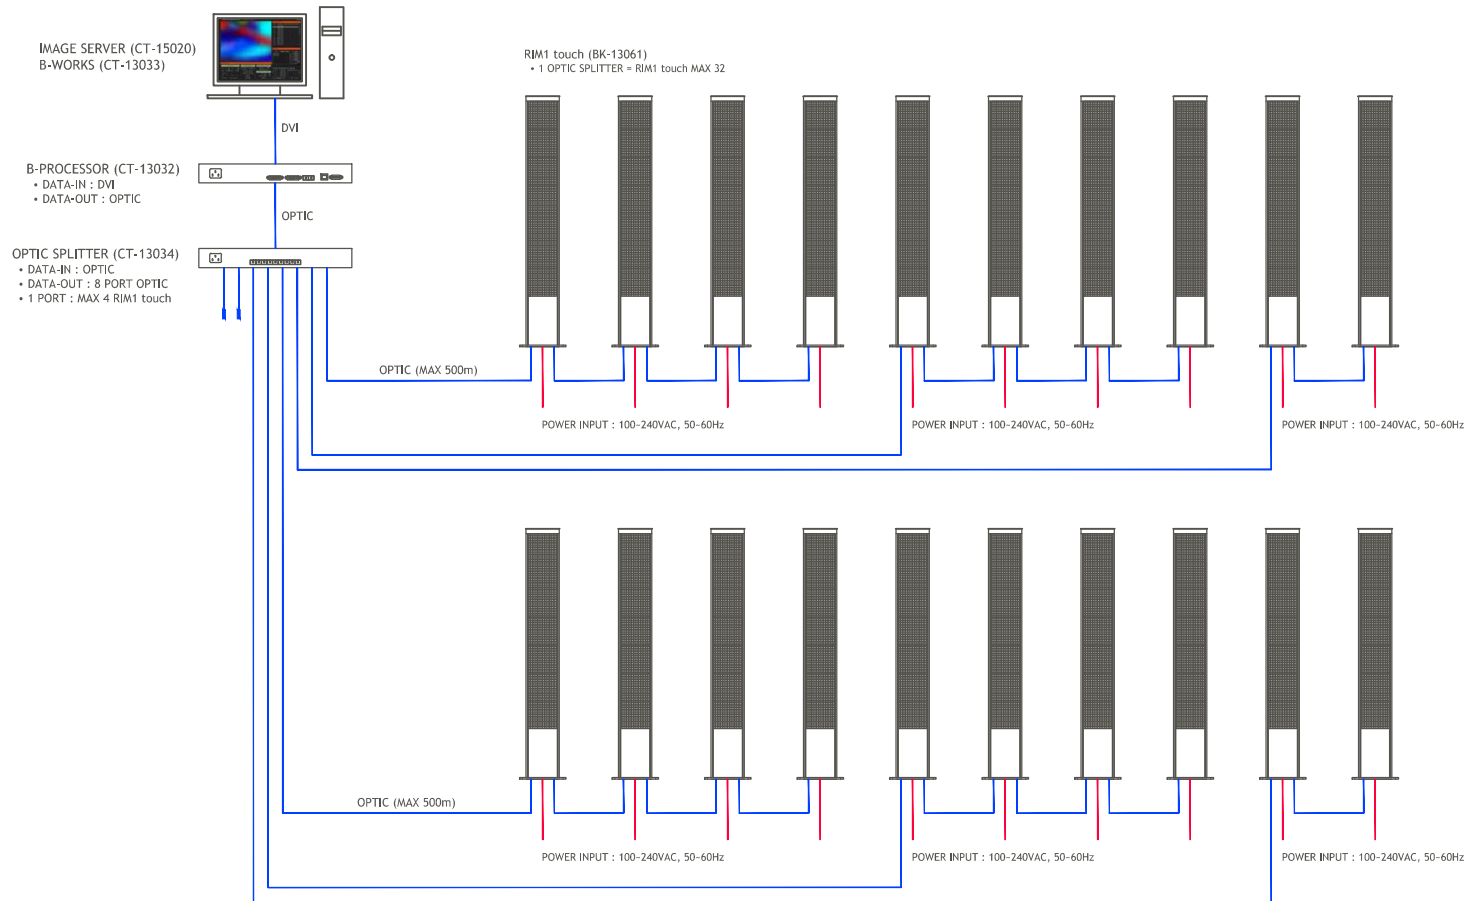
IMAGE SERVER (CT-15020)
B-WORKS (CT-13033)

DVI

B-PROCESSOR (CT-13032)
• DATA-IN : DVI
• DATA-OUT : OPTIC

OPTIC

OPTIC SPLITTER (CT-13034)
• DATA-IN : OPTIC
• DATA-OUT : 8 PORT OPTIC
• 1 PORT : MAX 4 RIM1 touch

RIM1 touch (BK-13061)
• 1 OPTIC SPLITTER = RIM1 touch MAX 32

OPTIC (MAX 500m)

POWER INPUT : 100-240VAC, 50-60Hz

POWER INPUT : 100-240VAC, 50-60Hz

POWER INPUT : 100-240VAC, 50-60Hz

OPTIC (MAX 500m)

POWER INPUT : 100-240VAC, 50-60Hz

POWER INPUT : 100-240VAC, 50-60Hz

POWER INPUT : 100-240VAC, 50-60Hz